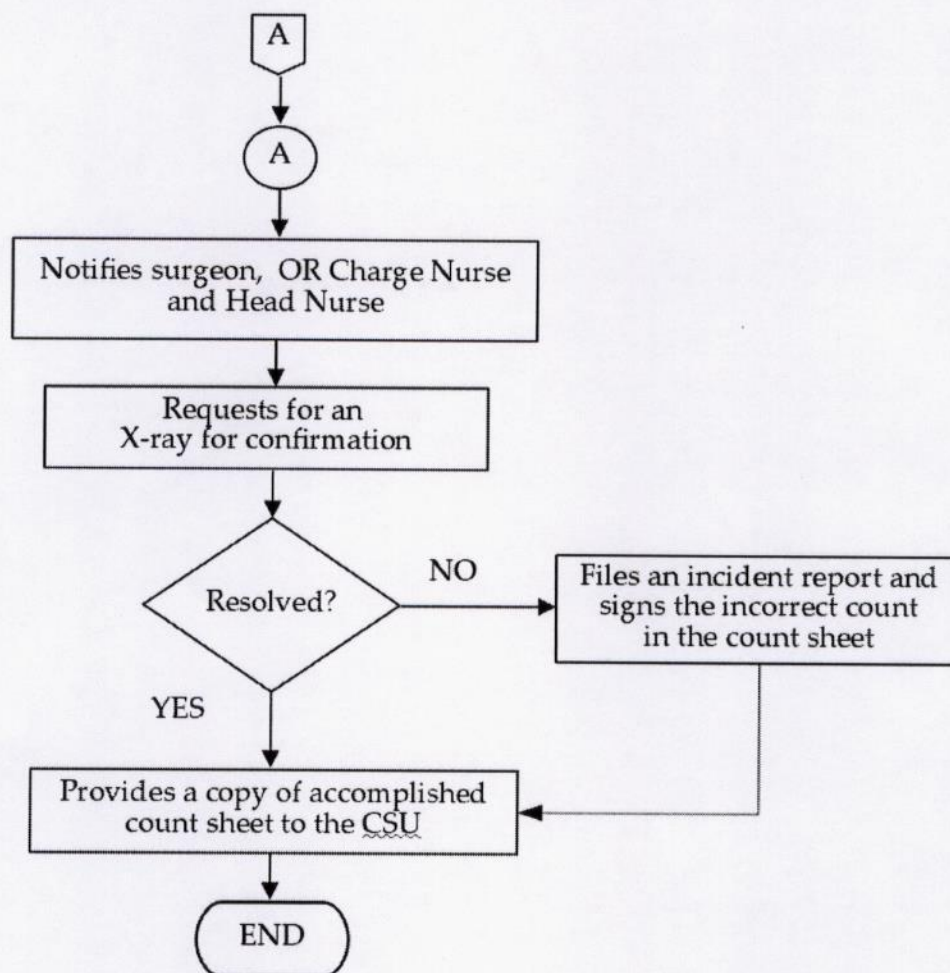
A

A

Notifies surgeon, OR Charge Nurse and Head Nurse

Requests for an X-ray for confirmation

Resolved?

NO

Files an incident report and signs the incorrect count in the count sheet

YES

Provides a copy of accomplished count sheet to the CSU

END